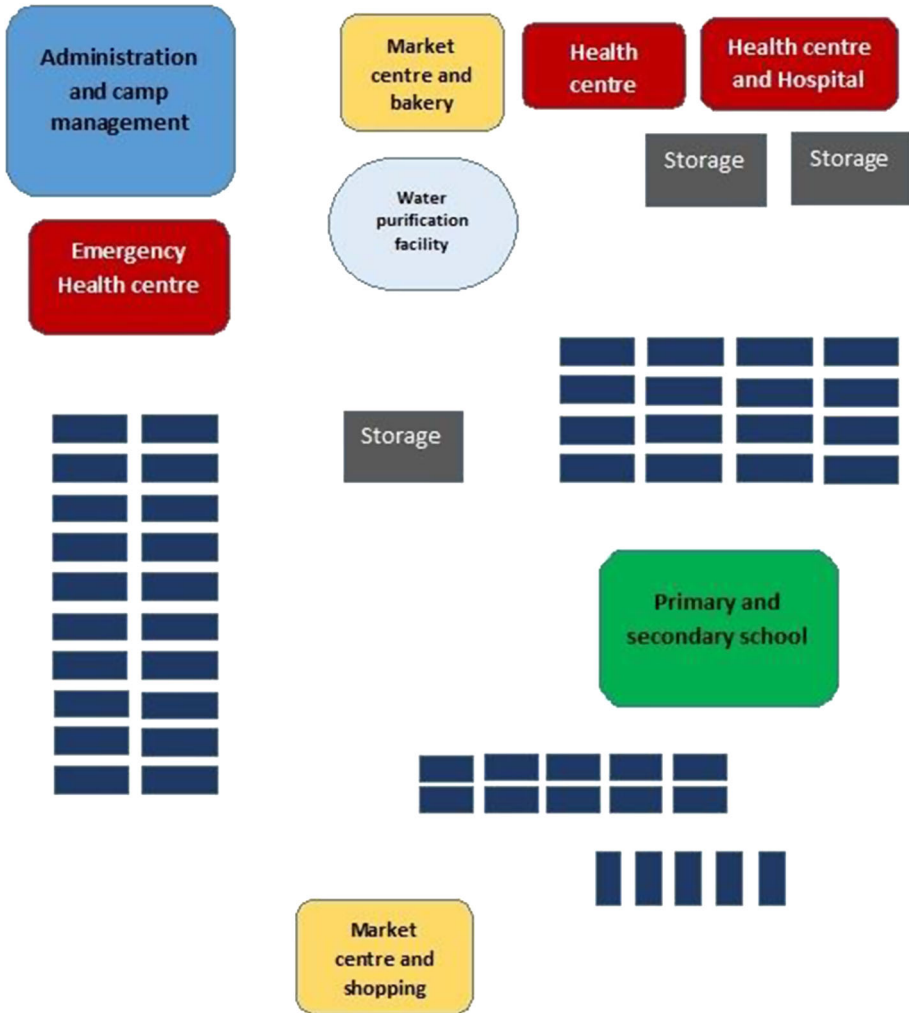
Administration and camp management

Market centre and bakery

Health centre

Health centre and Hospital

Storage

Storage

Water purification facility

Emergency Health centre

Storage

Primary and secondary school

Market centre and shopping